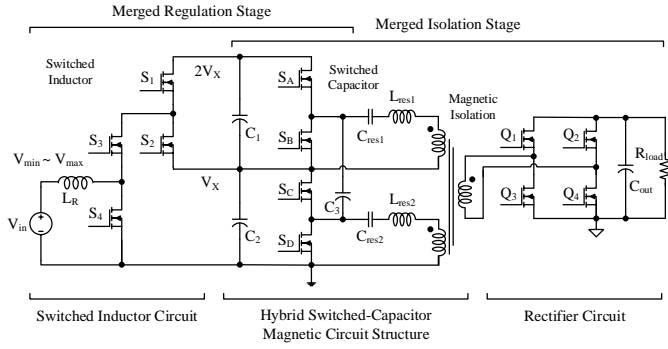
Merged Regulation Stage

Merged Isolation Stage

Switched Inductor

$S_1$

$2V_X$

$S_A$

Switched Capacitor

$L_{res1}$

Magnetic Isolation

$S_3$

$S_2$

$C_1$

$S_B$

$C_{res1}$

$Q_1$

$Q_2$

$R_{load}$

$V_{min} \sim V_{max}$

$V_X$

$S_C$

$C_3$

$L_{res2}$

$Q_3$

$Q_4$

$C_{out}$

$L_R$

$S_4$

$V_{in}$

$C_2$

$S_D$

$C_{res2}$

Switched Inductor Circuit

Hybrid Switched-Capacitor Magnetic Circuit Structure

Rectifier Circuit